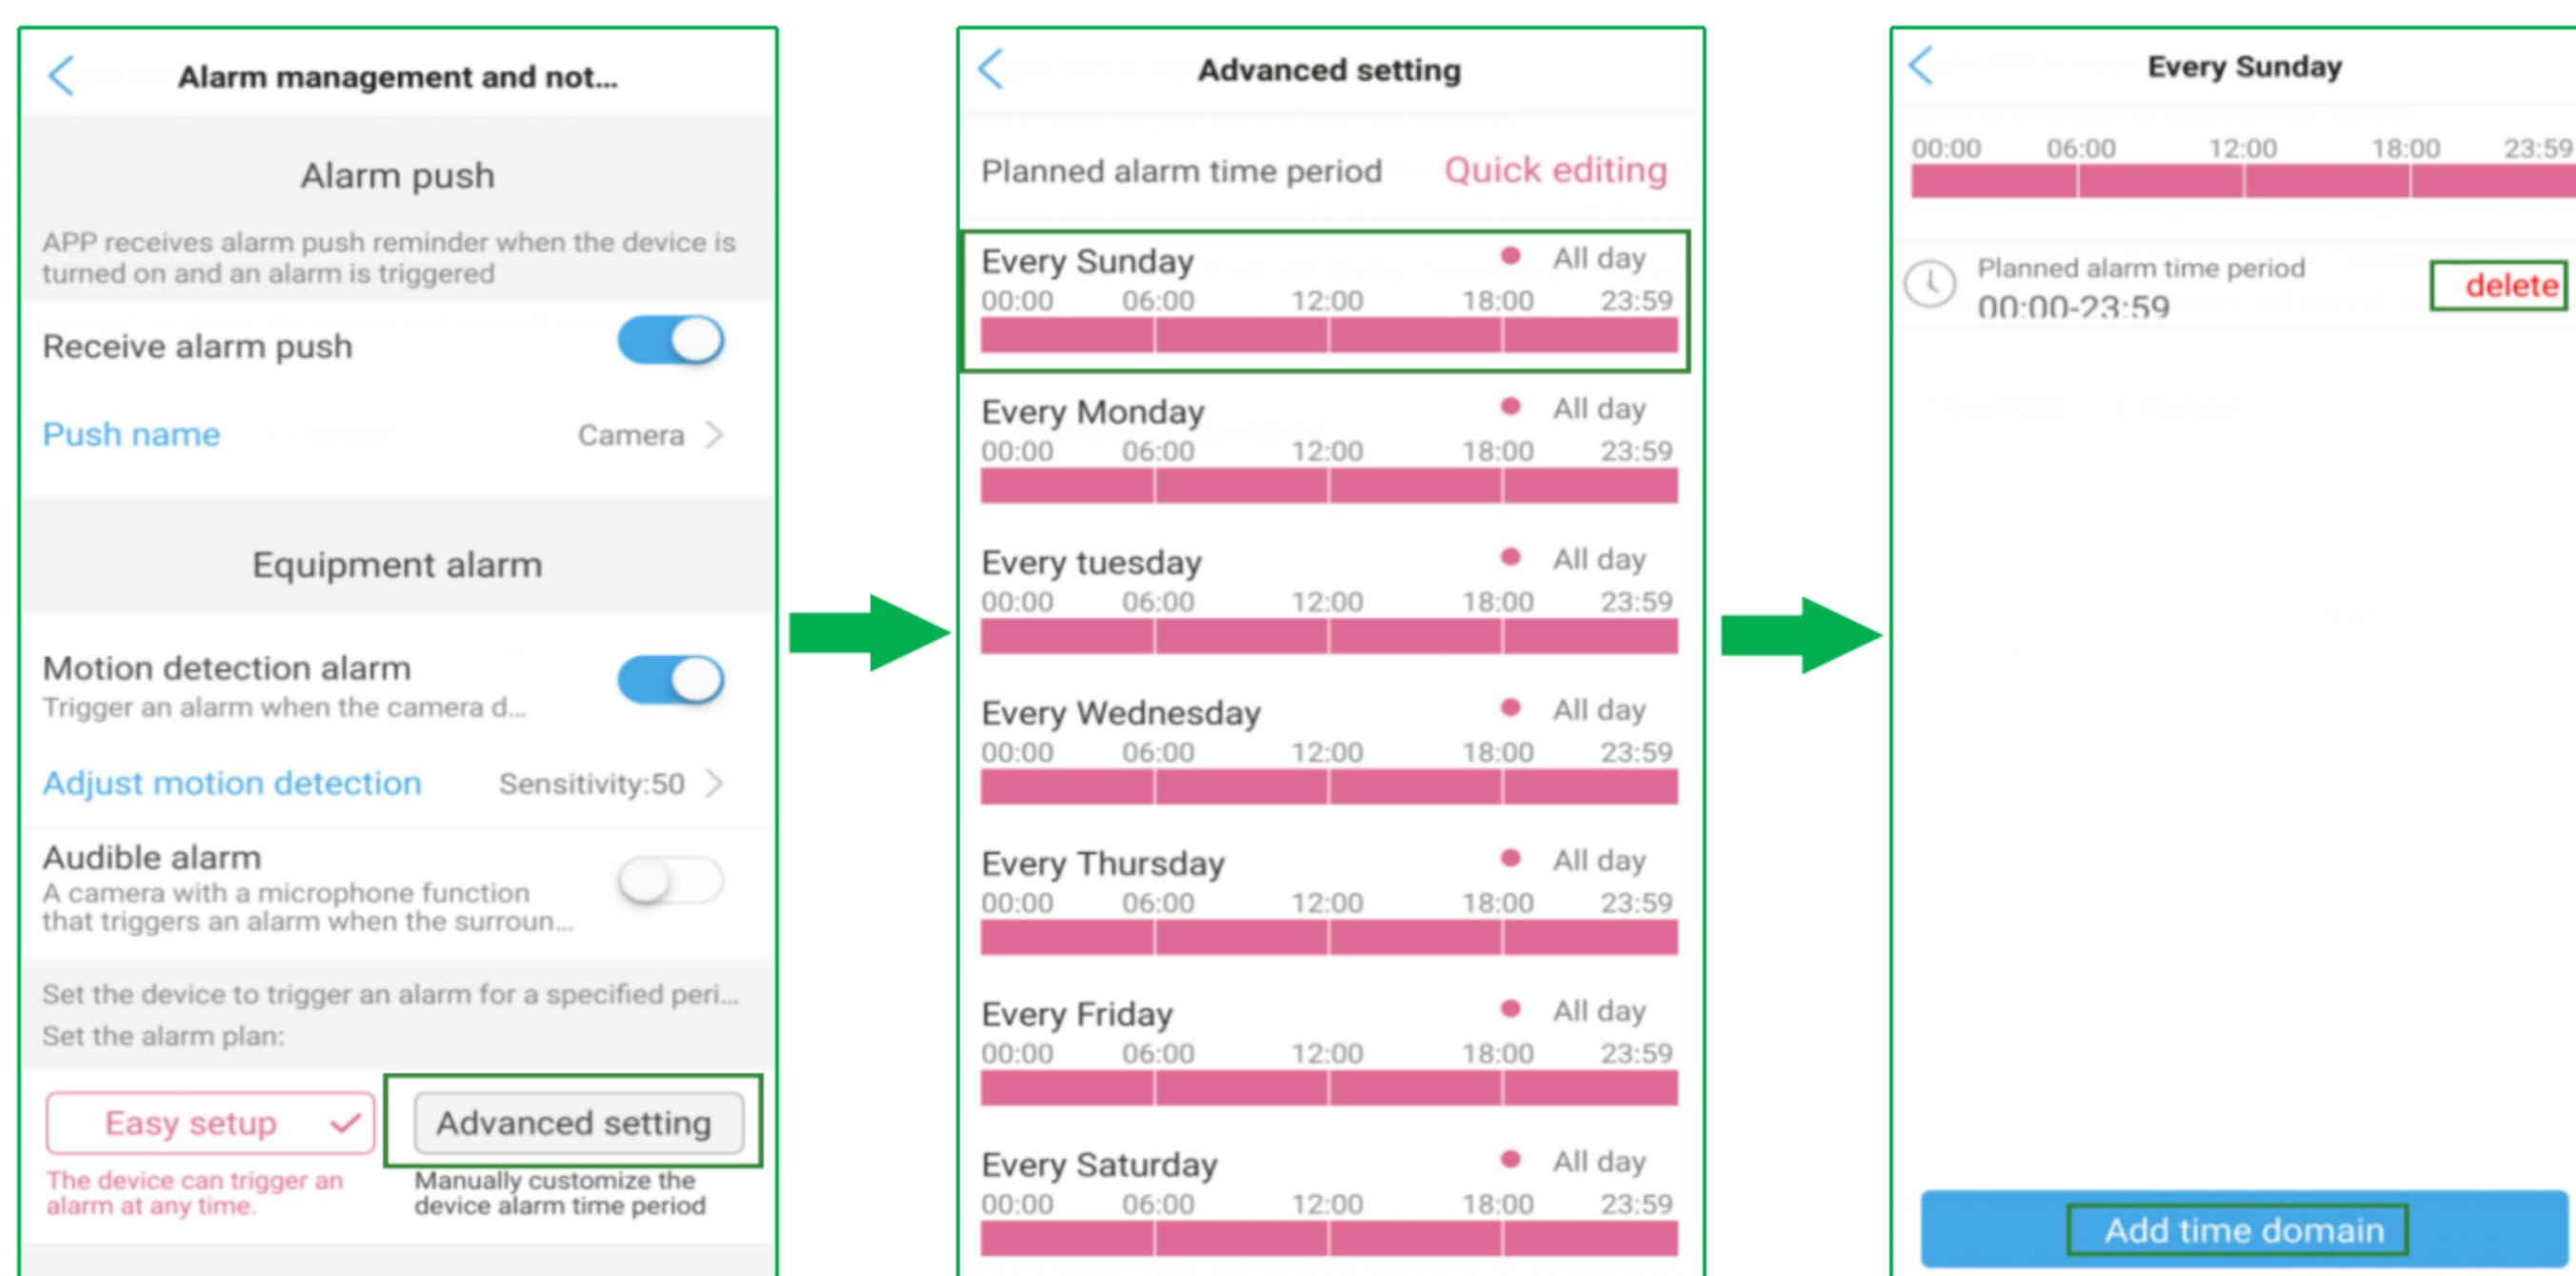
Alarm management and not...

Alarm push

APP receives alarm push reminder when the device is turned on and an alarm is triggered

Receive alarm push

Push name Camera

Equipment alarm

Motion detection alarm
Trigger an alarm when the camera d...

Adjust motion detection Sensitivity:50

Audible alarm
A camera with a microphone function that triggers an alarm when the surroun...

Set the device to trigger an alarm for a specified peri...
Set the alarm plan:

Easy setup

Advanced setting

The device can trigger an alarm at any time.

Manually customize the device alarm time period

Advanced setting

Planned alarm time period Quick editing

Every Sunday All day
00:00 06:00 12:00 18:00 23:59

Every Monday All day
00:00 06:00 12:00 18:00 23:59

Every tuesday All day
00:00 06:00 12:00 18:00 23:59

Every Wednesday All day
00:00 06:00 12:00 18:00 23:59

Every Thursday All day
00:00 06:00 12:00 18:00 23:59

Every Friday All day
00:00 06:00 12:00 18:00 23:59

Every Saturday All day
00:00 06:00 12:00 18:00 23:59

Every Sunday

00:00 06:00 12:00 18:00 23:59

Planned alarm time period
00:00-23:59

delete

Add time domain